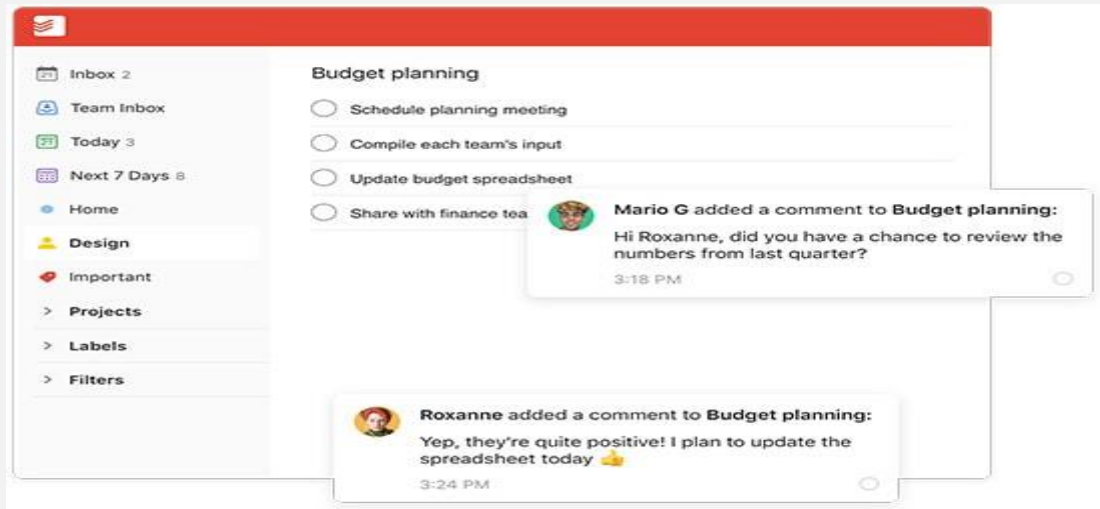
21 Inbox 2

Team Inbox

27 Today 3

Next 7 Days 8

Home

Design

Important

> Projects

> Labels

> Filters

Budget planning

Schedule planning meeting

Compile each team's input

Update budget spreadsheet

Share with finance tea

**Mario G** added a comment to **Budget planning:**

Hi Roxanne, did you have a chance to review the numbers from last quarter?

3:18 PM

**Roxanne** added a comment to **Budget planning:**

Yep, they're quite positive! I plan to update the spreadsheet today 👍

3:24 PM